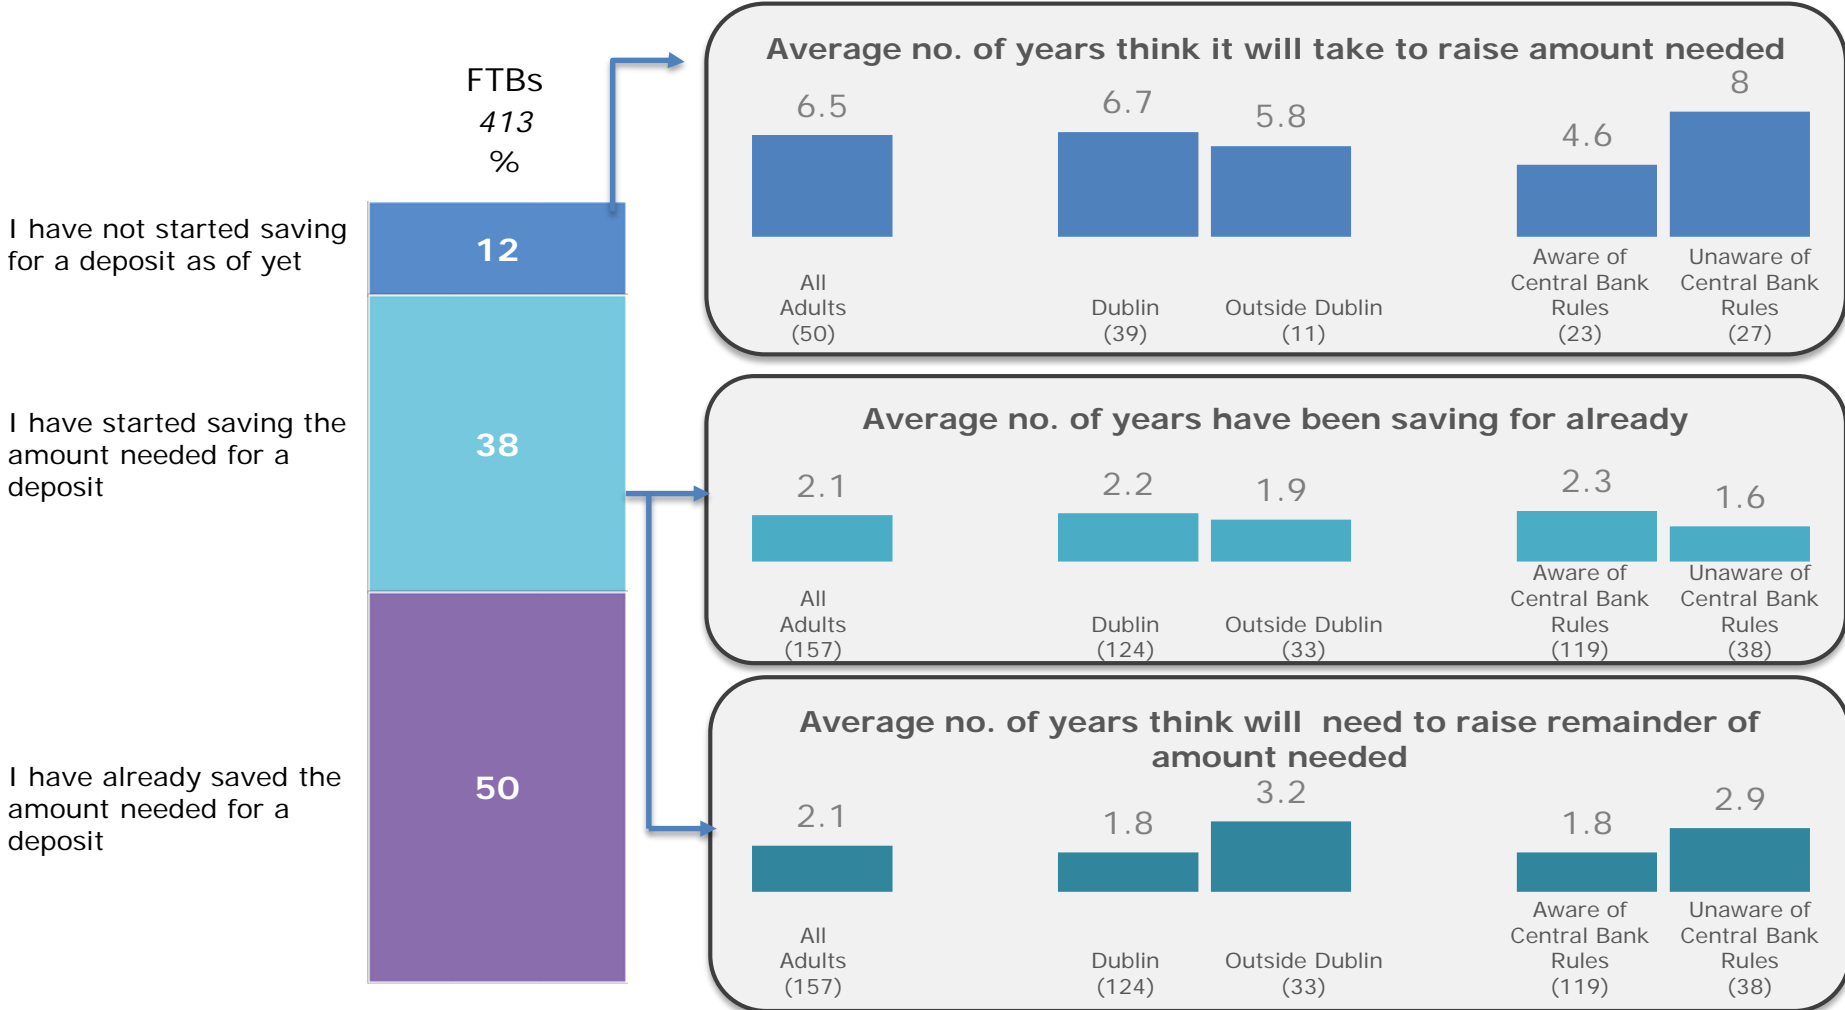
FTBs
*413*
%

I have not started saving for a deposit as of yet

12

I have started saving the amount needed for a deposit

38

I have already saved the amount needed for a deposit

50

Average no. of years think it will take to raise amount needed

6.5
All Adults (50)

6.7
Dublin (39)

5.8
Outside Dublin (11)

4.6
Aware of Central Bank Rules (23)

8
Unaware of Central Bank Rules (27)

Average no. of years have been saving for already

2.1
All Adults (157)

2.2
Dublin (124)

1.9
Outside Dublin (33)

2.3
Aware of Central Bank Rules (119)

1.6
Unaware of Central Bank Rules (38)

Average no. of years think will need to raise remainder of amount needed

2.1
All Adults (157)

1.8
Dublin (124)

3.2
Outside Dublin (33)

1.8
Aware of Central Bank Rules (119)

2.9
Unaware of Central Bank Rules (38)